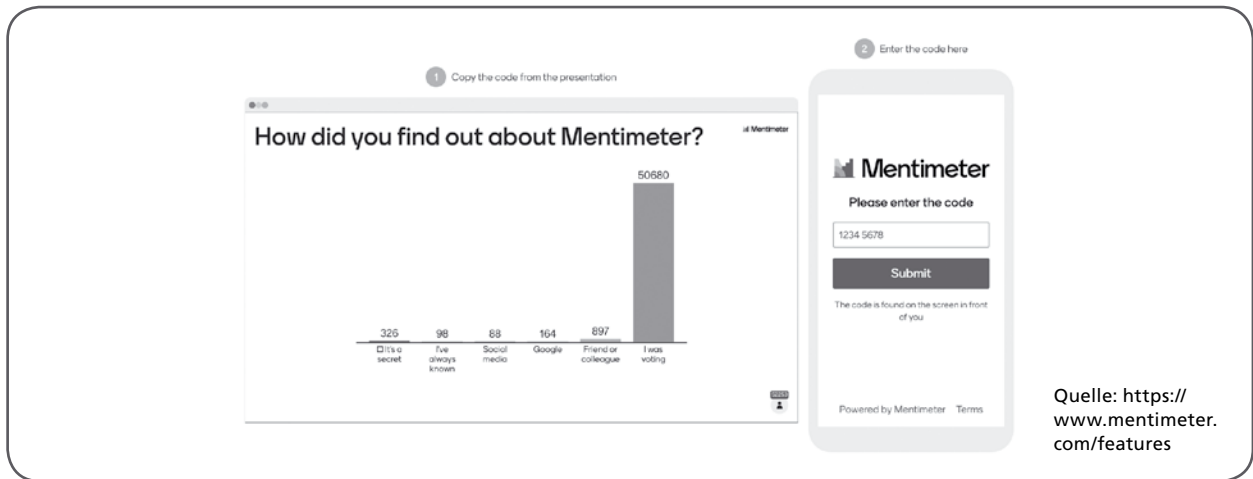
1 Copy the code from the presentation

How did you find out about Mentimeter?

Mentimeter

| 326 | 98 | 88 | 164 | 897 | 50680 |
|---|---|---|---|---|---|
| It's a secret | I've always known | Social media | Google | Friend or colleague | I was voting |

2 Enter the code here

Mentimeter

Please enter the code

1234 5678

Submit

The code is found on the screen in front of you

Powered by Mentimeter Terms

Quelle: https://www.mentimeter.com/features